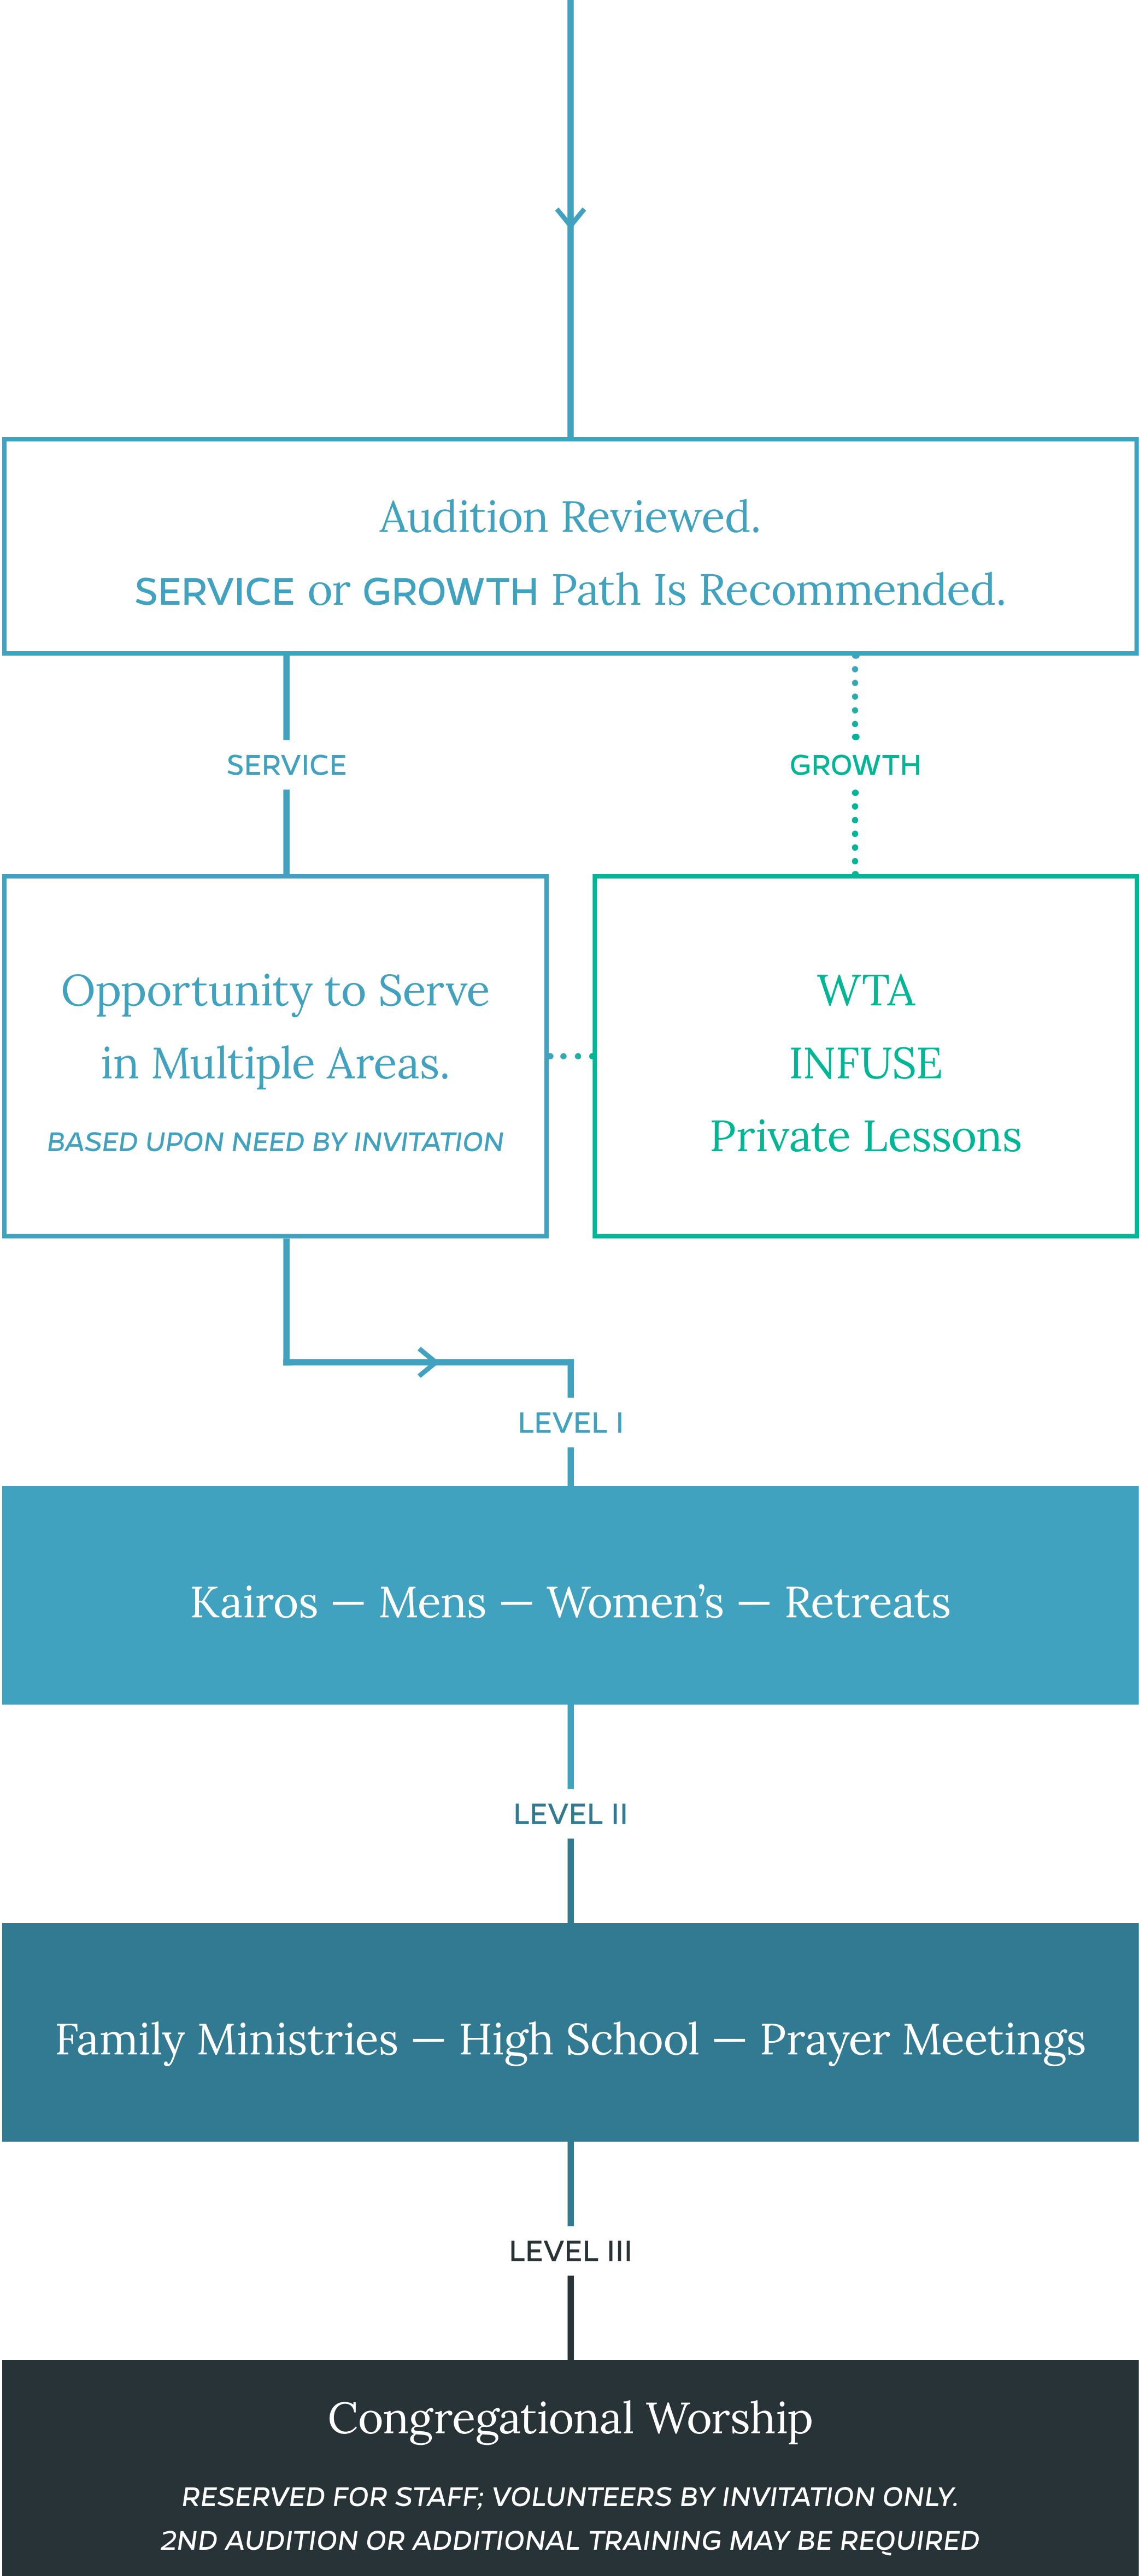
Audition Reviewed.
SERVICE or GROWTH Path Is Recommended.

SERVICE

GROWTH

Opportunity to Serve in Multiple Areas.
BASED UPON NEED BY INVITATION

WTA
INFUSE
Private Lessons

LEVEL I

Kairos — Mens — Women's — Retreats

LEVEL II

Family Ministries — High School — Prayer Meetings

LEVEL III

Congregational Worship
RESERVED FOR STAFF; VOLUNTEERS BY INVITATION ONLY.
2ND AUDITION OR ADDITIONAL TRAINING MAY BE REQUIRED